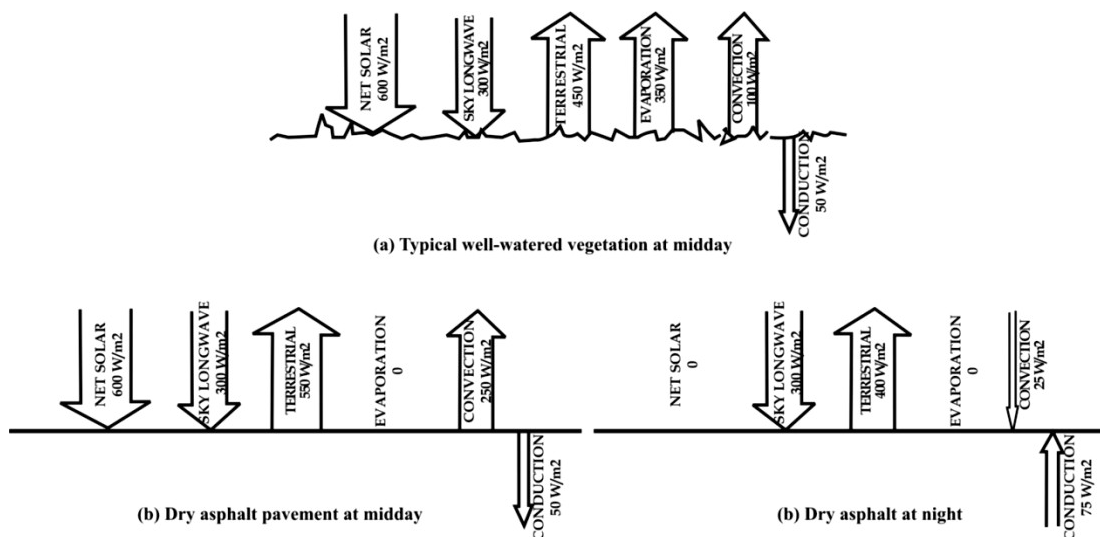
NET SOLAR 600 W/m2
SKY LONGWAVE 300 W/m2
TERRESTRIAL 450 W/m2
EVAPORATION 350 W/m2
CONVECTION 100 W/m2
CONDUCTION 50 W/m2

(a) Typical well-watered vegetation at midday

NET SOLAR 600 W/m2
SKY LONGWAVE 300 W/m2
TERRESTRIAL 550 W/m2
EVAPORATION 0
CONVECTION 250 W/m2
CONDUCTION 50 W/m2

(b) Dry asphalt pavement at midday

NET SOLAR 0
SKY LONGWAVE 300 W/m2
TERRESTRIAL 400 W/m2
EVAPORATION 0
CONVECTION 25 W/m2
CONDUCTION 75 W/m2

(b) Dry asphalt at night